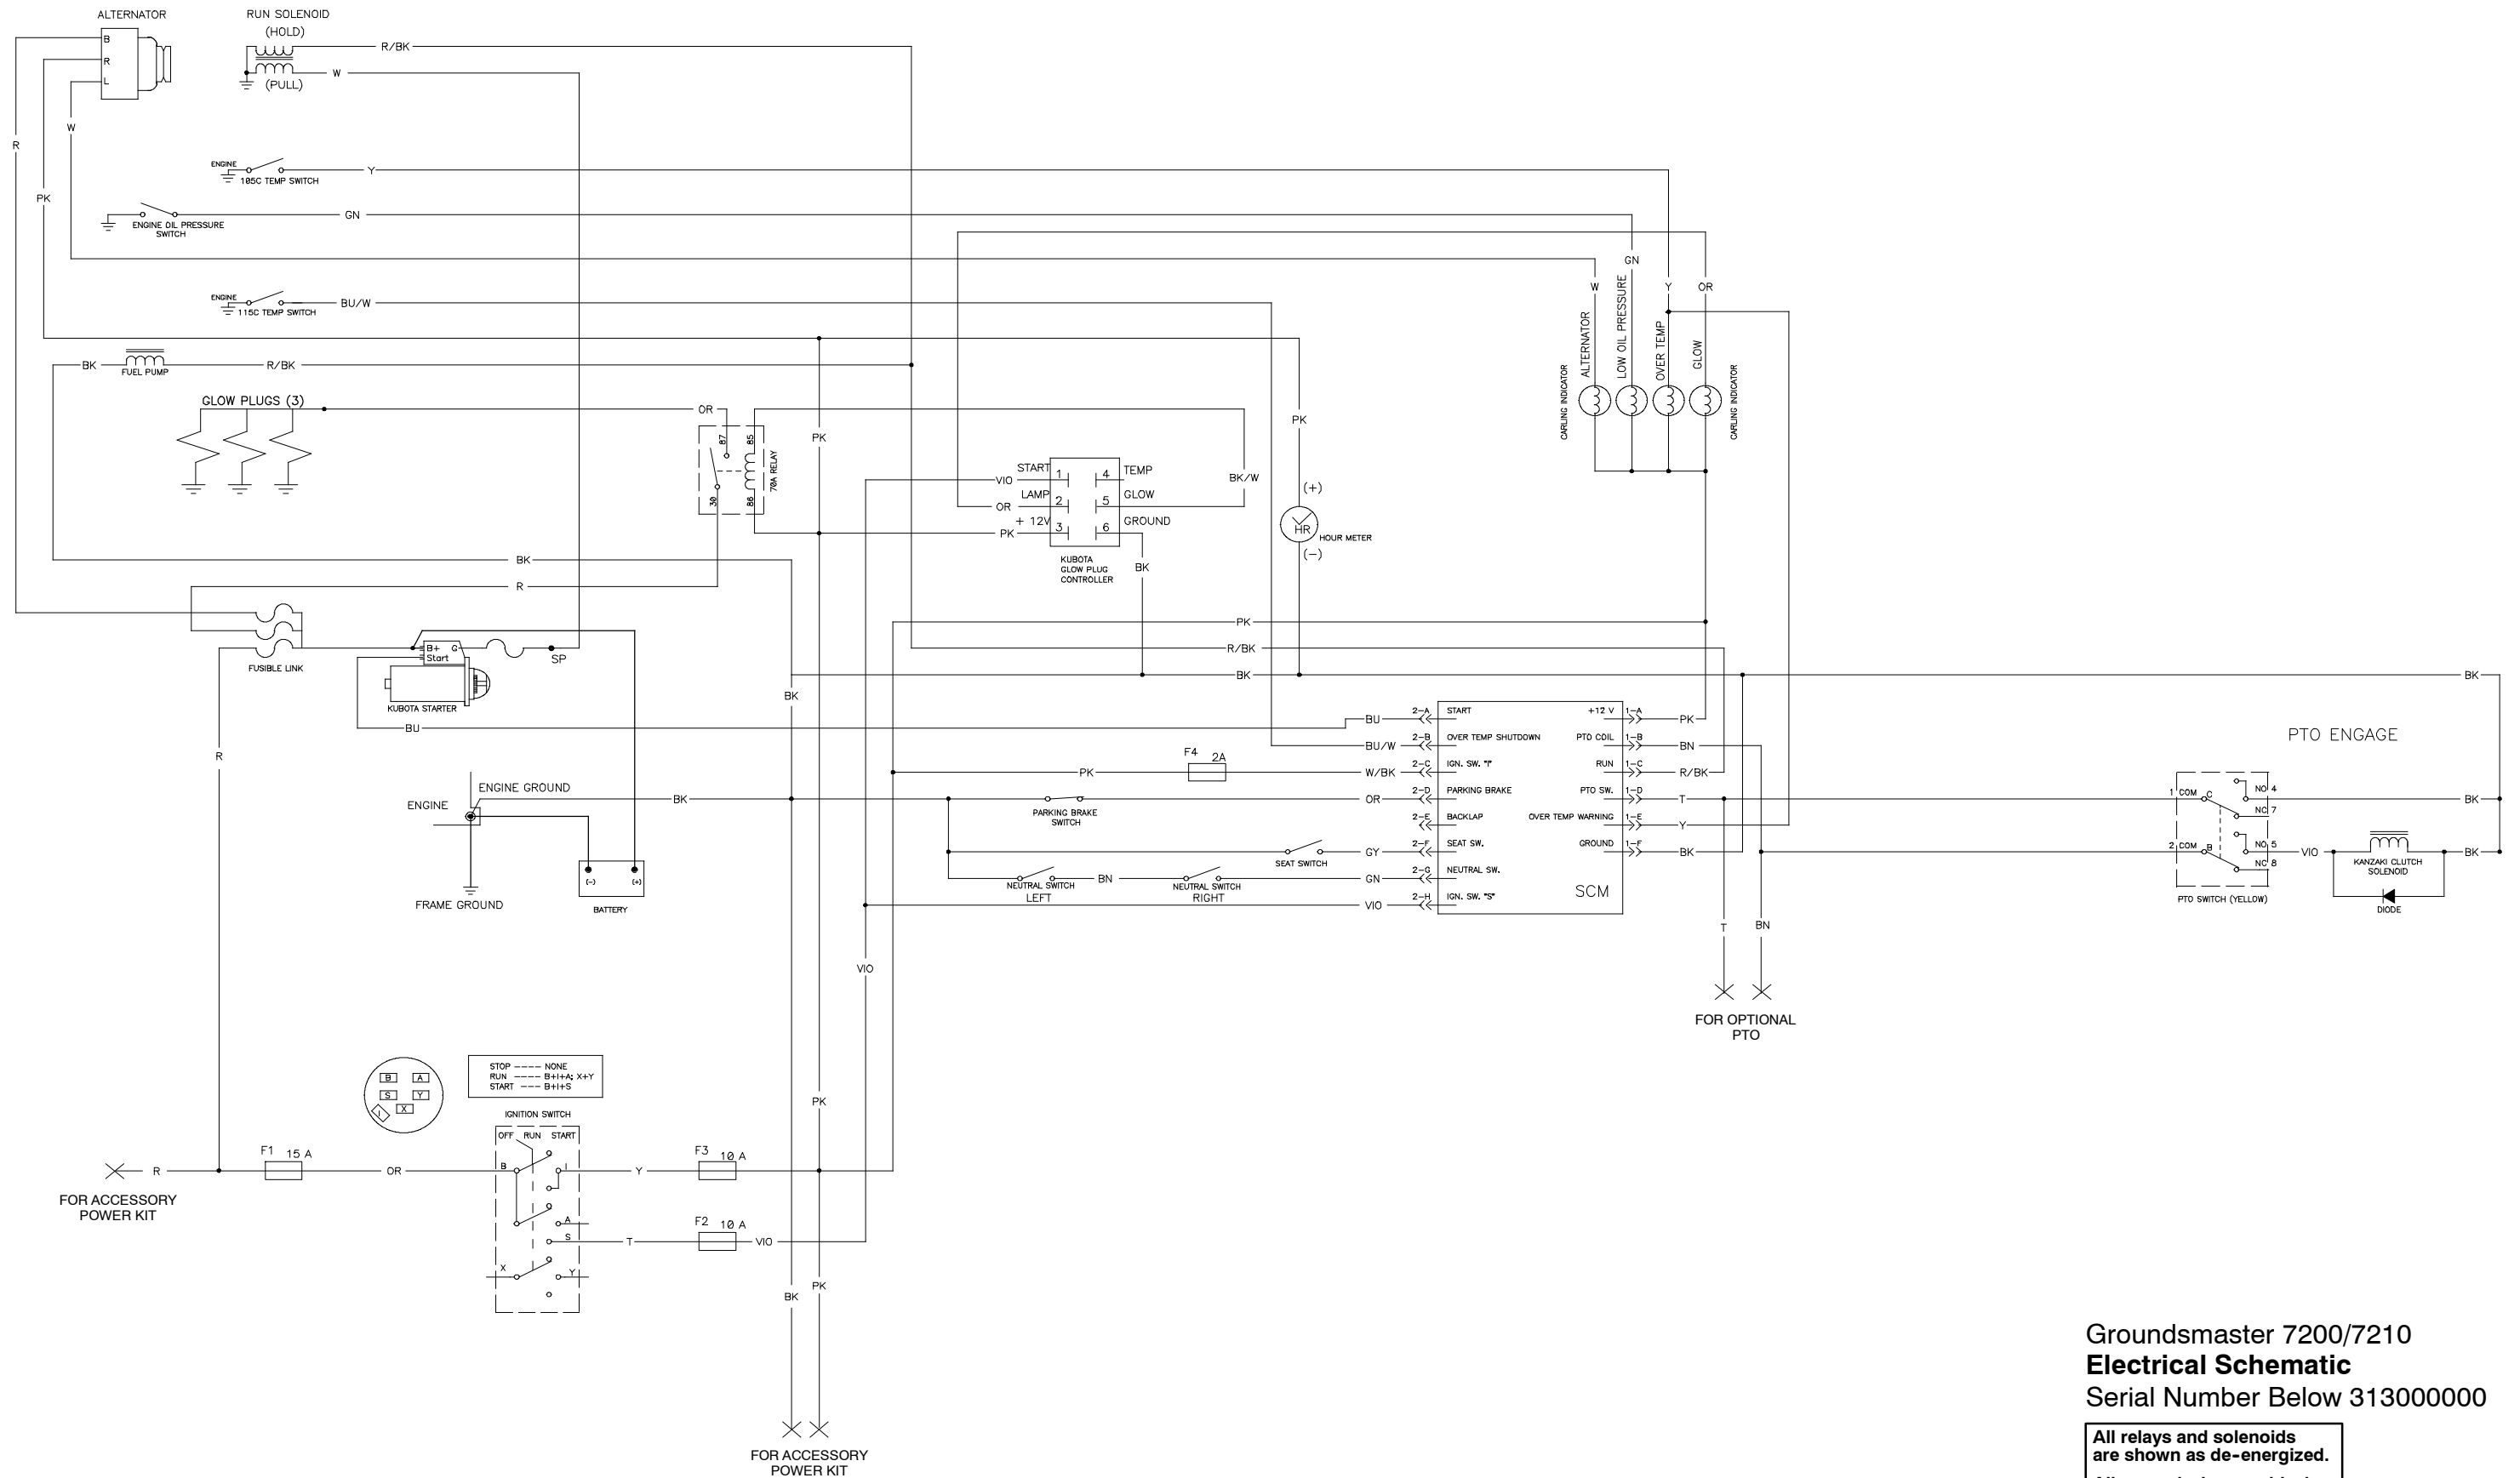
ALTERNATOR
B
R
L
RUN SOLENOID
(HOLD)
(PULL)
R/BK
W
R
W
PK
ENGINE
105C TEMP SWITCH
Y
ENGINE OIL PRESSURE SWITCH
GN
ENGINE
115C TEMP SWITCH
BU/W
BK
FUEL PUMP
R/BK
GLOW PLUGS (3)
OR
87
85
30
86
70A RELAY
PK
START
LAMP
+ 12V
1
2
3
4
5
6
TEMP
GLOW
GROUND
VIO
OR
PK
BK/W
KUBOTA GLOW PLUG CONTROLLER
BK
PK
(+)
HR
HOUR METER
(−)
W
GN
Y
OR
ALTERNATOR
LOW OIL PRESSURE
OVER TEMP
GLOW
CARLING INDICATOR
CARLING INDICATOR
BK
R
FUSIBLE LINK
B+
Start
G
SP
KUBOTA STARTER
BK
PK
R/BK
BK
BU
R
ENGINE
ENGINE GROUND
BK
FRAME GROUND
(−)
(+)
BATTERY
F4
2A
PK
PARKING BRAKE SWITCH
SEAT SWITCH
NEUTRAL SWITCH LEFT
BN
NEUTRAL SWITCH RIGHT
BU
BU/W
W/BK
OR
GY
GN
VIO
2–A
2–B
2–C
2–D
2–E
2–F
2–G
2–H
START
OVER TEMP SHUTDOWN
IGN. SW. "I"
PARKING BRAKE
BACKLAP
SEAT SW.
NEUTRAL SW.
IGN. SW. "S"
+12 V
PTO COIL
RUN
PTO SW.
OVER TEMP WARNING
GROUND
SCM
1–A
1–B
1–C
1–D
1–E
1–F
PK
BN
R/BK
T
Y
BK
T
BN
FOR OPTIONAL PTO
PTO ENGAGE
BK
1 COM
C
NO 4
NC 7
2 COM
B
NO 5
NC 8
PTO SWITCH (YELLOW)
VIO
KANZAKI CLUTCH SOLENOID
DIODE
BK
BK
VIO
B
A
S
Y
I
X
STOP ---- NONE
RUN ---- B+I+A; X+Y
START ---- B+I+S
IGNITION SWITCH
OFF RUN START
FOR ACCESSORY POWER KIT
R
F1 15 A
OR
Y
F3 10 A
T
F2 10 A
VIO
PK
BK
PK
FOR ACCESSORY POWER KIT
Groundsmaster 7200/7210
Electrical Schematic
Serial Number Below 313000000
All relays and solenoids are shown as de-energized.
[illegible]